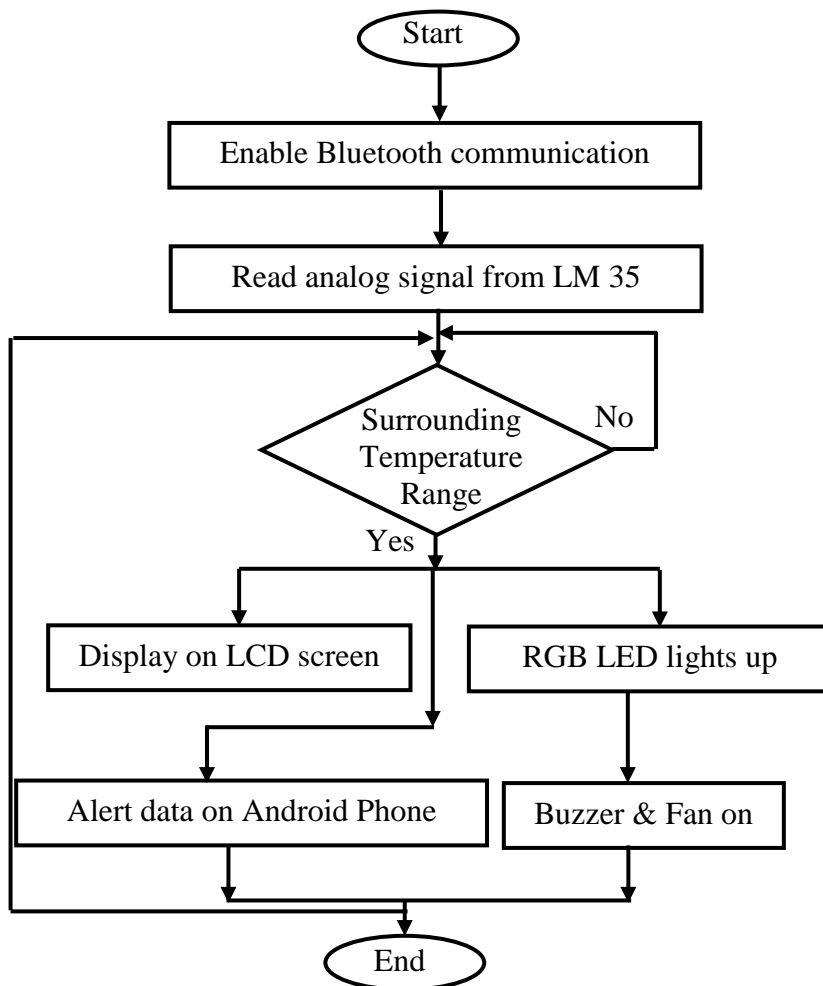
Start

Enable Bluetooth communication

Read analog signal from LM 35

Surrounding Temperature Range

No

Yes

Display on LCD screen

RGB LED lights up

Alert data on Android Phone

Buzzer & Fan on

End